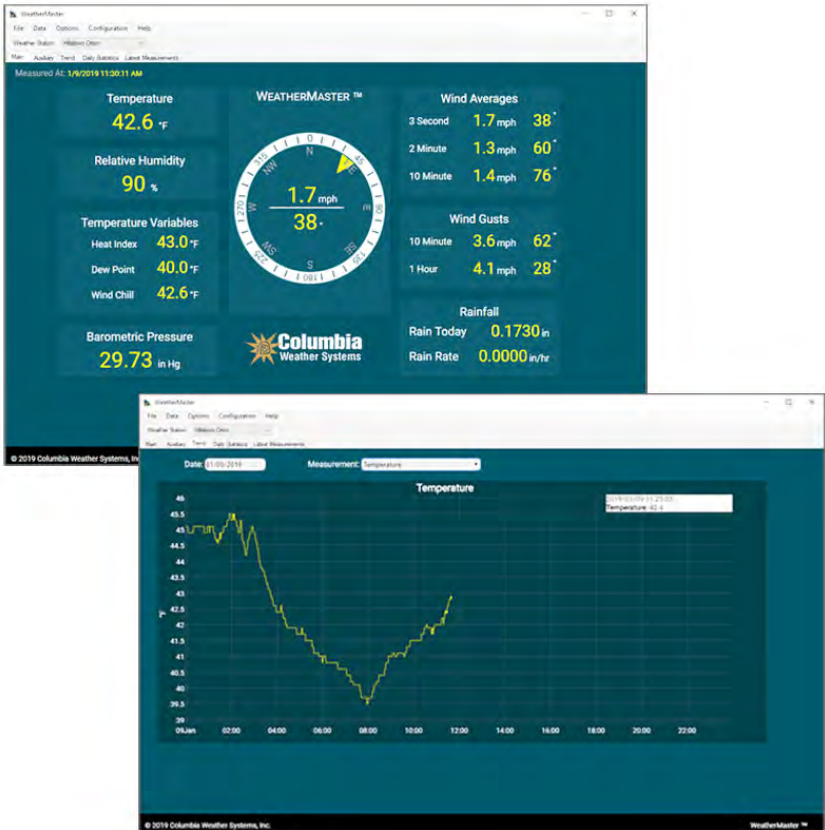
WeatherMaster

File Data Options Configuration Help

Weather Station: Hillsboro Orion

Main Auxiliary Trend Daily Statistics Latest Measurements

Measured At: 1/9/2019 11:30:11 AM

Temperature
42.6 °F

Relative Humidity
90 %

Temperature Variables
Heat Index 43.0 °F
Dew Point 40.0 °F
Wind Chill 42.6 °F

Barometric Pressure
29.73 in Hg

WEATHERMASTER ™

N NE E SE S SW W NW
0 45 90 135 180 225 270 315

1.7 mph
38 °

Columbia
Weather Systems

Wind Averages
3 Second 1.7 mph 38°
2 Minute 1.3 mph 60°
10 Minute 1.4 mph 76°

Wind Gusts
10 Minute 3.6 mph 62°
1 Hour 4.1 mph 28°

Rainfall
Rain Today 0.1730 in
Rain Rate 0.0000 in/hr

© 2019 Columbia Weather Systems, Inc.

WeatherMaster

File Data Options Configuration Help

Weather Station: Hillsboro Orion

Main Auxiliary Trend Daily Statistics Latest Measurements

Date: 01/09/2019

Measurement: Temperature

Temperature

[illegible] 11:25:00
Temperature: 42.4

46
45.5
45
44.5
44
43.5
43
42.5
42
41.5
41
40.5
40
39.5
39

°F

09Jan 02:00 04:00 06:00 08:00 10:00 12:00 14:00 16:00 18:00 20:00 22:00

© 2019 Columbia Weather Systems, Inc.

WeatherMaster ™